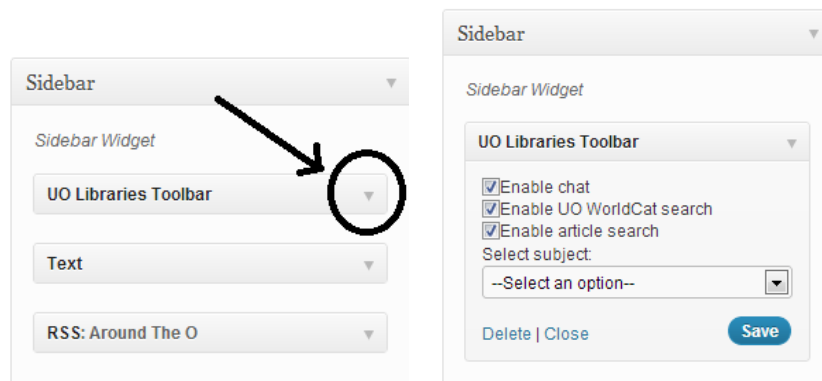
Sidebar

Sidebar Widget

UO Libraries Toolbar

Text

RSS: Around The O

Sidebar

Sidebar Widget

UO Libraries Toolbar

Enable chat
Enable UO WorldCat search
Enable article search
Select subject:
--Select an option--

Delete | Close

Save